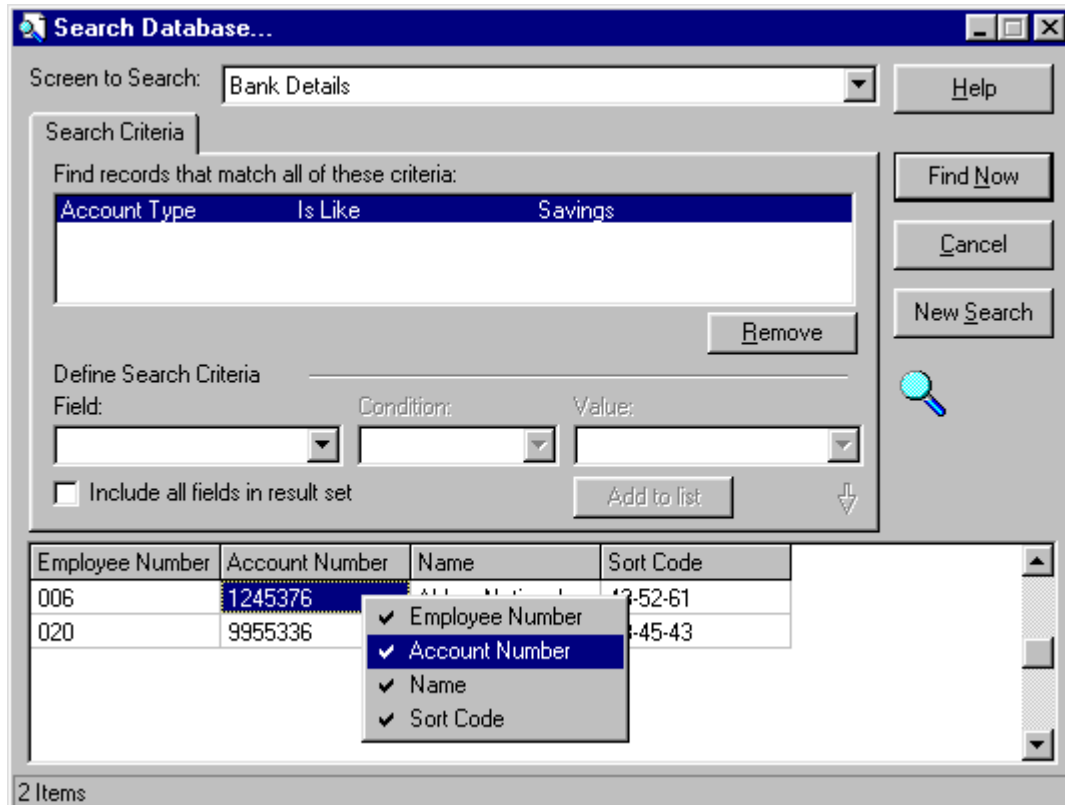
Search Database...

Screen to Search: Bank Details

Help

Search Criteria

Find records that match all of these criteria:

| Account Type | Is Like | Savings |
|---|---|---|

Remove

Find Now

Cancel

New Search

Define Search Criteria

Field:

Condition:

Value:

Include all fields in result set

Add to list

| Employee Number | Account Number | Name | Sort Code |
|---|---|---|---|
| 006 | 1245376 | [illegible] | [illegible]-52-61 |
| 020 | 9955336 | | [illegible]-45-43 |

✔ Employee Number
✔ Account Number
✔ Name
✔ Sort Code

2 Items